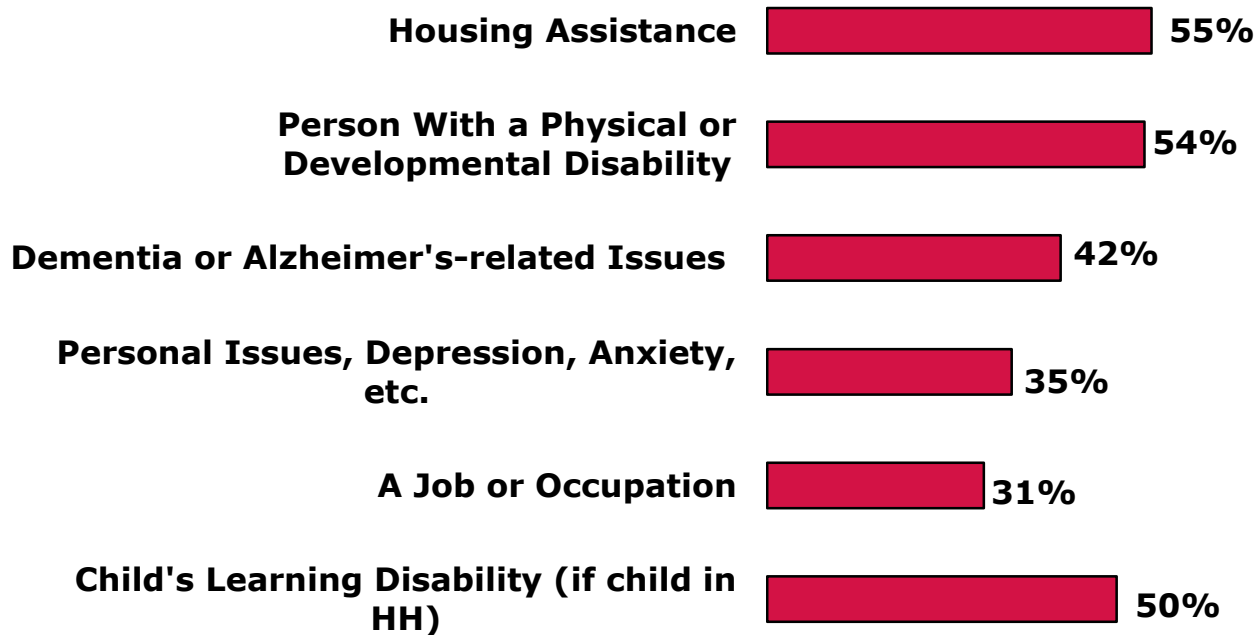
Housing Assistance 55%

Person With a Physical or Developmental Disability 54%

Dementia or Alzheimer's-related Issues 42%

Personal Issues, Depression, Anxiety, etc. 35%

A Job or Occupation 31%

Child's Learning Disability (if child in HH) 50%